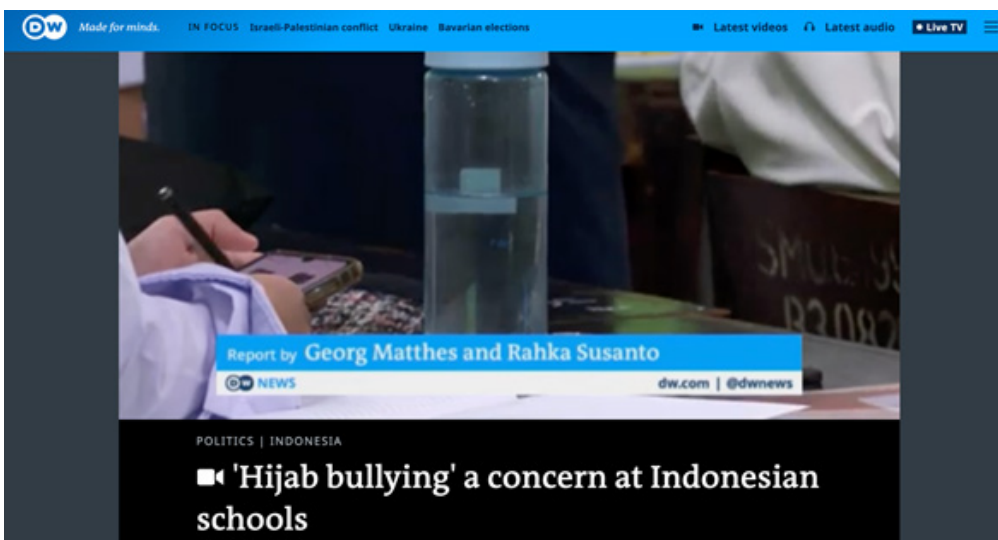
DW Made for minds. IN FOCUS Israeli-Palestinian conflict Ukraine Bavarian elections Latest videos Latest audio Live TV

SMU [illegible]
B3082

Report by Georg Matthes and Rahka Susanto
DW NEWS dw.com | @dwnews

POLITICS | INDONESIA

'Hijab bullying' a concern at Indonesian schools